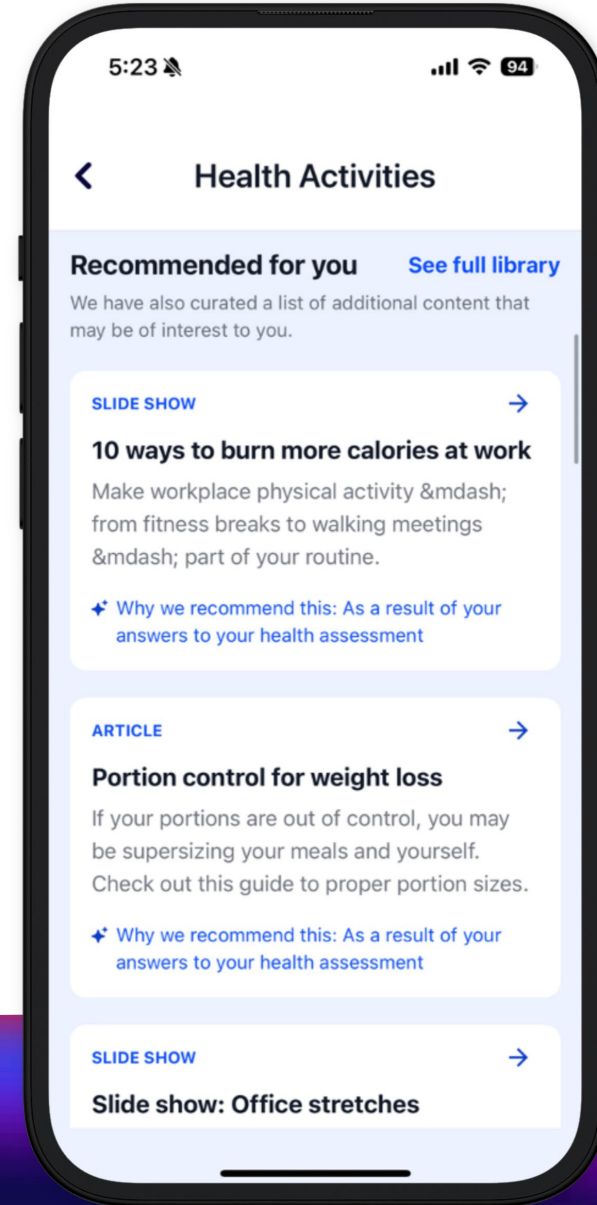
5:23

94

Health Activities

Recommended for you

See full library

We have also curated a list of additional content that may be of interest to you.

SLIDE SHOW

10 ways to burn more calories at work

Make workplace physical activity &mdash; from fitness breaks to walking meetings &mdash; part of your routine.

Why we recommend this: As a result of your answers to your health assessment

ARTICLE

Portion control for weight loss

If your portions are out of control, you may be supersizing your meals and yourself. Check out this guide to proper portion sizes.

Why we recommend this: As a result of your answers to your health assessment

SLIDE SHOW

Slide show: Office stretches